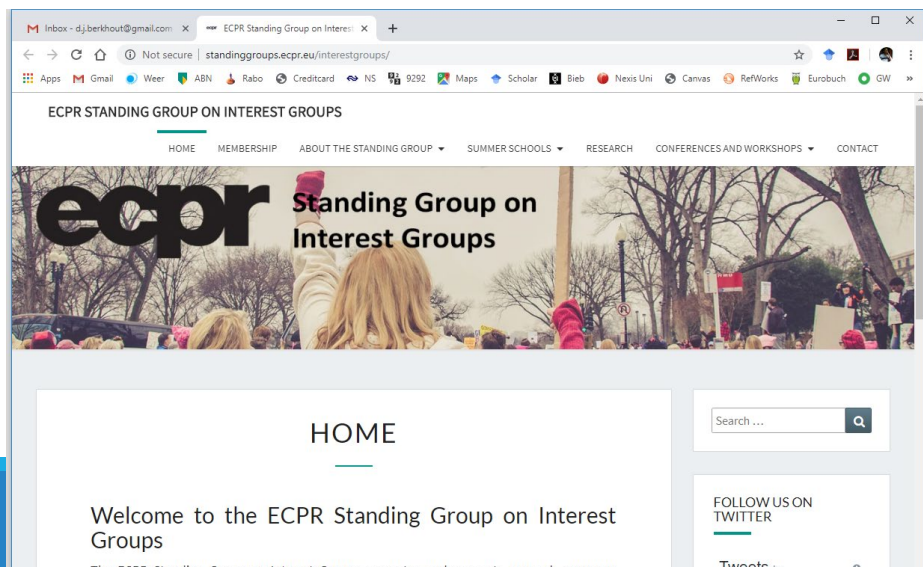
M Inbox - d.j.berkhout@gmail.com ×
ECPR Standing Group on Interest ×
+

Not secure | standinggroups.ecpr.eu/interestgroups/

Apps Gmail Weer ABN Rabo Creditcard NS 9292 Maps Scholar Bieb Nexis Uni Canvas RefWorks Eurobuch GW »

ECPR STANDING GROUP ON INTEREST GROUPS

HOME MEMBERSHIP ABOUT THE STANDING GROUP SUMMER SCHOOLS RESEARCH CONFERENCES AND WORKSHOPS CONTACT

ecpr Standing Group on Interest Groups

HOME

Welcome to the ECPR Standing Group on Interest Groups

Search ...

FOLLOW US ON TWITTER

Tweets